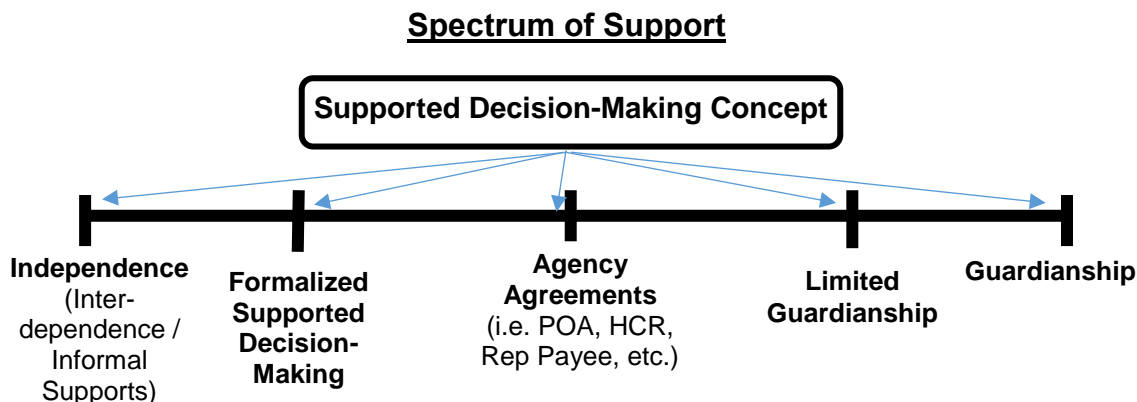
Spectrum of Support

Supported Decision-Making Concept

Independence (Interdependence / Informal Supports)

Formalized Supported Decision-Making

Agency Agreements (i.e. POA, HCR, Rep Payee, etc.)

Limited Guardianship

Guardianship